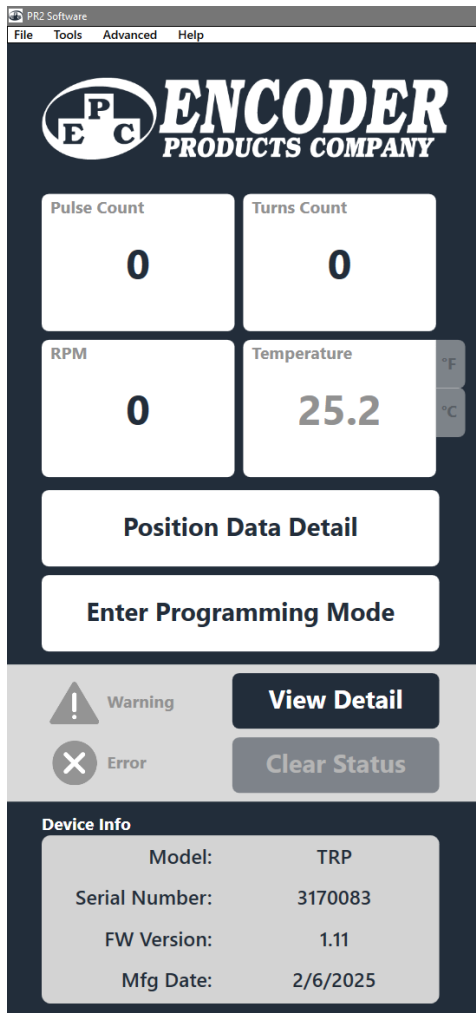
PR2 Software
File Tools Advanced Help

EPC ENCODER PRODUCTS COMPANY

Pulse Count
0

Turns Count
0

RPM
0

Temperature
25.2
°F
°C

Position Data Detail

Enter Programming Mode

Warning
Error

View Detail

Clear Status

Device Info

| | |
|---|---|
| Model: | TRP |
| Serial Number: | 3170083 |
| FW Version: | 1.11 |
| Mfg Date: | 2/6/2025 |